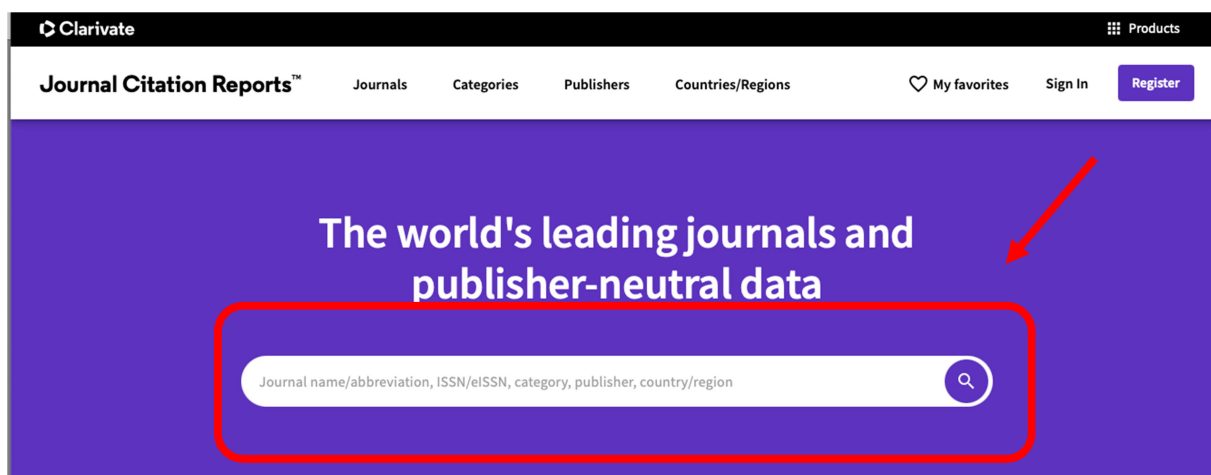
Clarivate

Products

Journal Citation Reports™

Journals

Categories

Publishers

Countries/Regions

My favorites

Sign In

Register

The world's leading journals and publisher-neutral data

Journal name/abbreviation, ISSN/eISSN, category, publisher, country/region